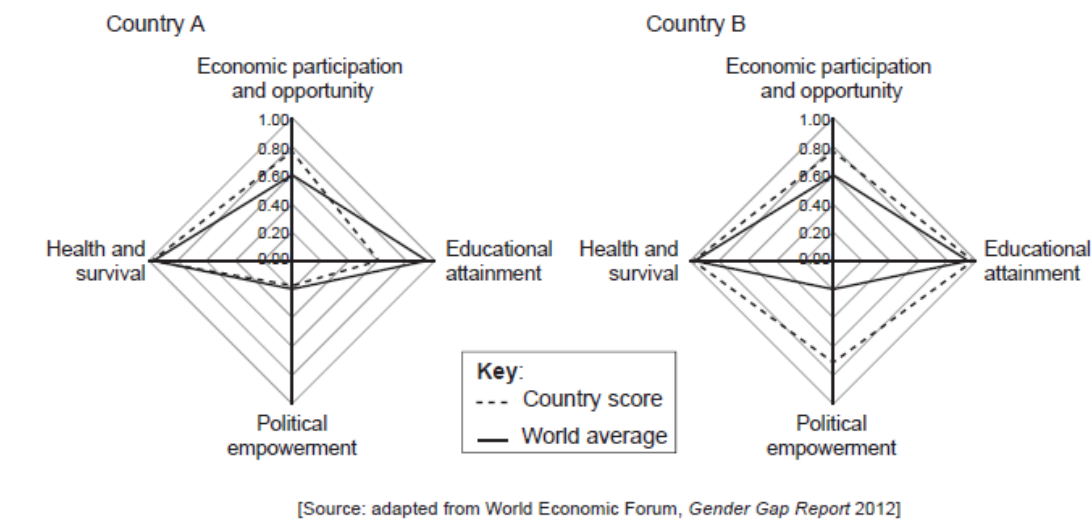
Country A

Economic participation and opportunity

1.00
0.80
0.60
0.40
0.20
0.00

Health and survival

Educational attainment

Political empowerment

Country B

Economic participation and opportunity

1.00
0.80
0.60
0.40
0.20
0.00

Health and survival

Educational attainment

Political empowerment

Key:
Country score
World average

[Source: adapted from World Economic Forum, Gender Gap Report 2012]